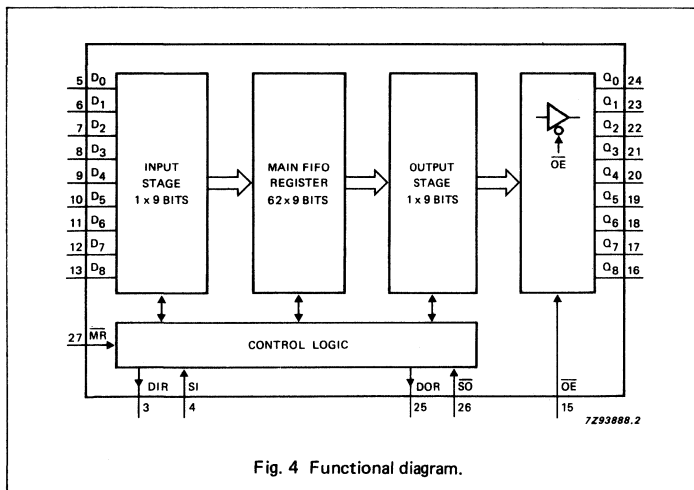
5 $D_0$
6 $D_1$
7 $D_2$
8 $D_3$
9 $D_4$
10 $D_5$
11 $D_6$
12 $D_7$
13 $D_8$

INPUT STAGE 1 x 9 BITS

MAIN FIFO REGISTER 62 x 9 BITS

OUTPUT STAGE 1 x 9 BITS

$\overline{OE}$

$Q_0$ 24
$Q_1$ 23
$Q_2$ 22
$Q_3$ 21
$Q_4$ 20
$Q_5$ 19
$Q_6$ 18
$Q_7$ 17
$Q_8$ 16

27 $\overline{MR}$

CONTROL LOGIC

DIR 3
SI 4
DOR 25
$\overline{SO}$ 26
$\overline{OE}$ 15

7Z93888.2

Fig. 4 Functional diagram.